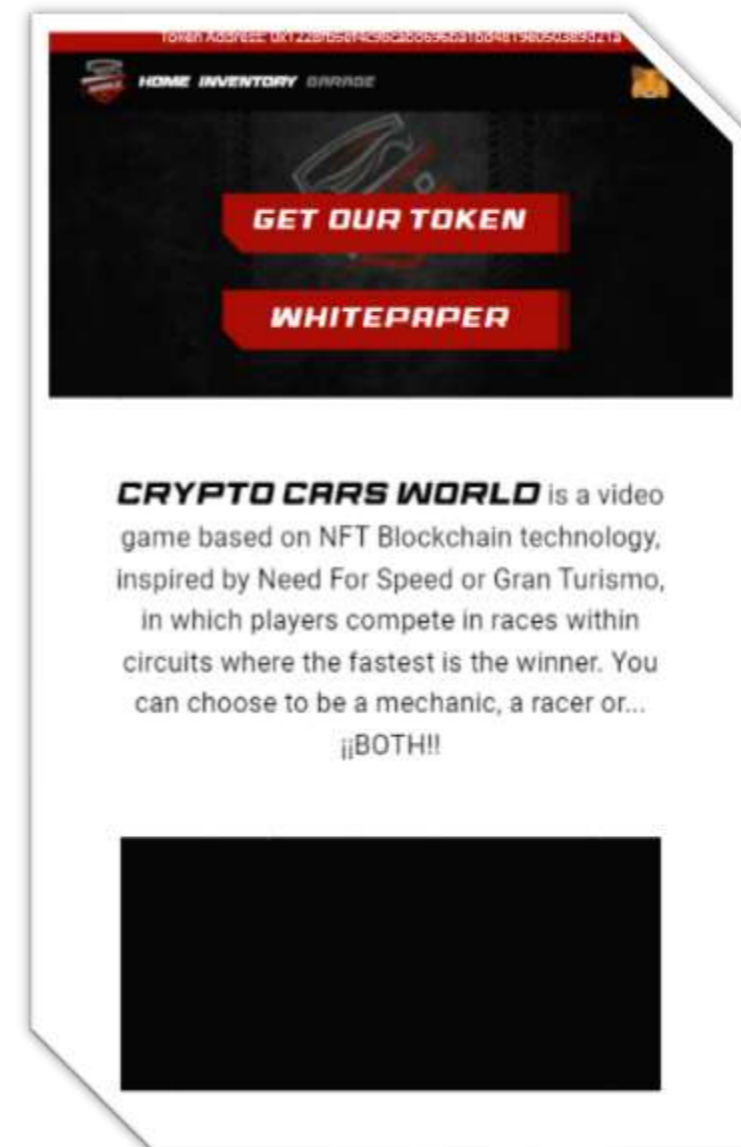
Token Address: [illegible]

HOME INVENTORY GARAGE

GET OUR TOKEN

WHITEPAPER

CRYPTO CARS WORLD is a video game based on NFT Blockchain technology, inspired by Need For Speed or Gran Turismo, in which players compete in races within circuits where the fastest is the winner. You can choose to be a mechanic, a racer or... ¡¡BOTH!!